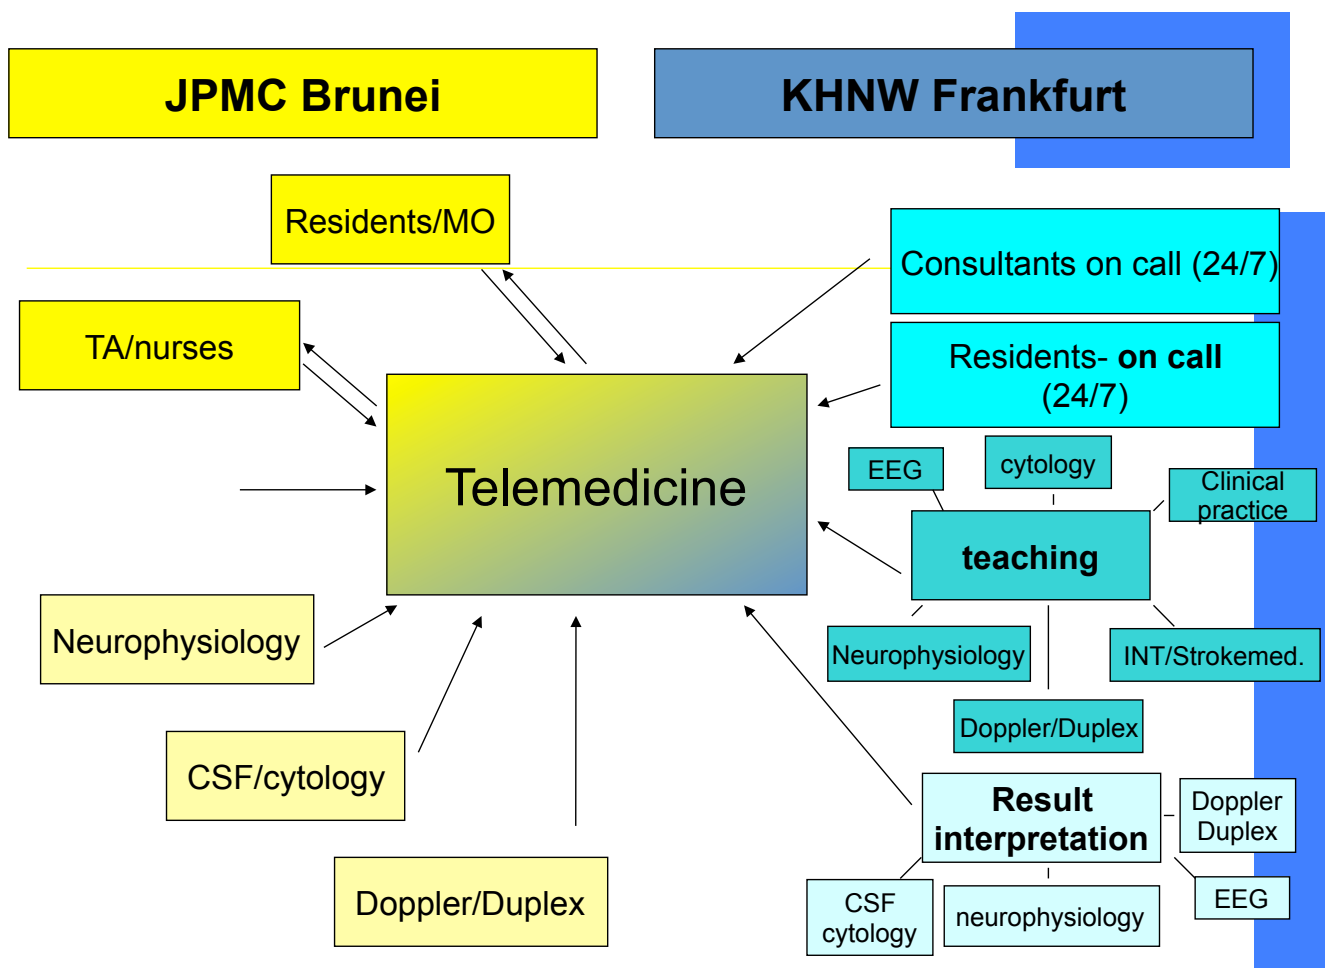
JPMC Brunei

KHNW Frankfurt

Residents/MO

TA/nurses

Consultants on call (24/7)

Residents- on call (24/7)

Telemedicine

EEG

cytology

Clinical practice

teaching

Neurophysiology

Neurophysiology

INT/Strokemed.

Doppler/Duplex

CSF/cytology

Result interpretation

Doppler Duplex

EEG

CSF cytology

neurophysiology

Doppler/Duplex